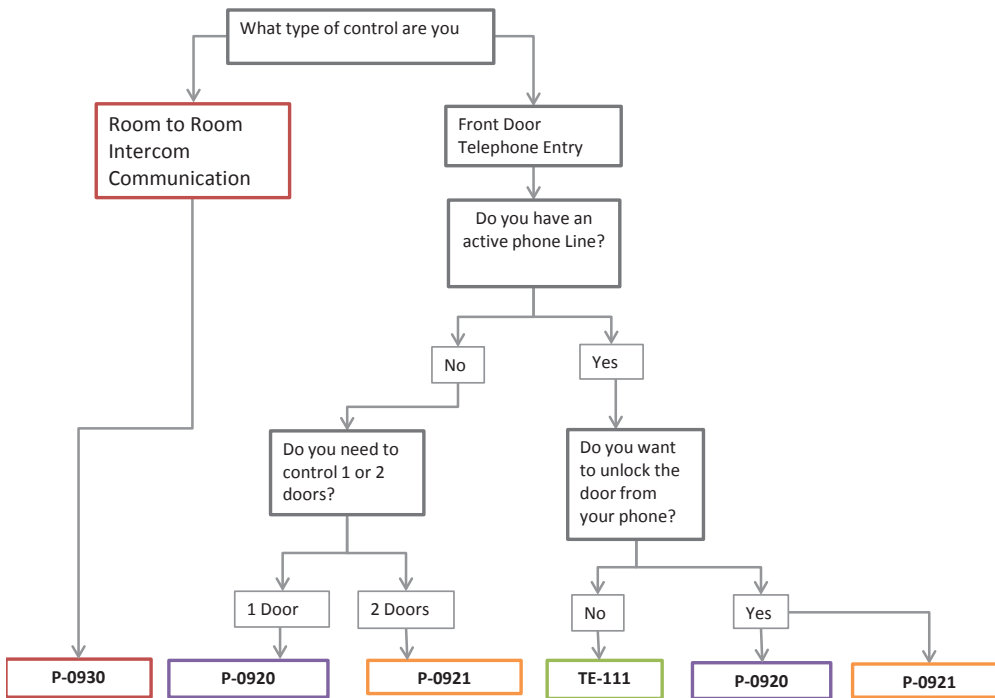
What type of control are you

Room to Room Intercom Communication

Front Door Telephone Entry

Do you have an active phone Line?

No

Yes

Do you need to control 1 or 2 doors?

Do you want to unlock the door from your phone?

1 Door

2 Doors

No

Yes

P-0930

P-0920

P-0921

TE-111

P-0920

P-0921